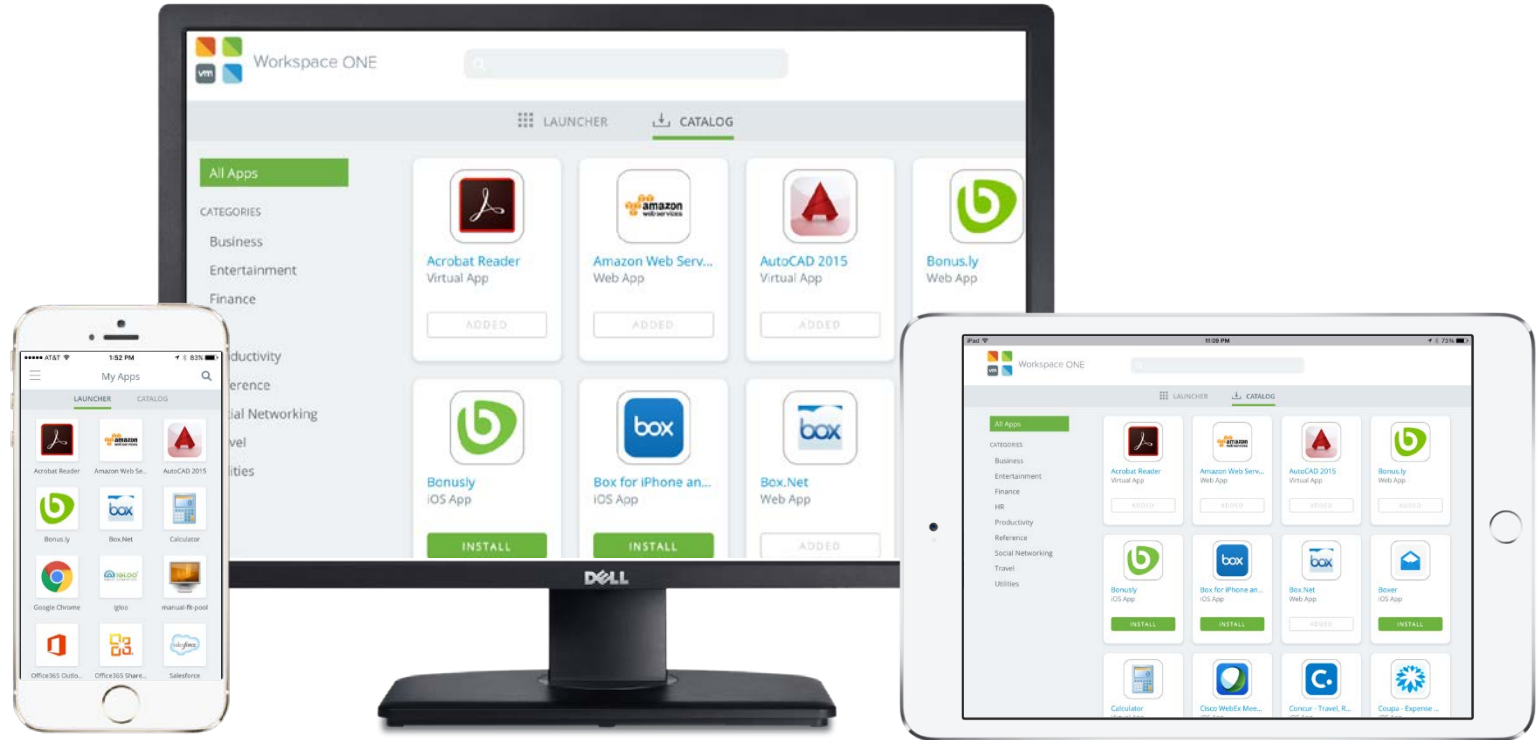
vm Workspace ONE

LAUNCHER CATALOG

All Apps

CATEGORIES

Business
Entertainment
Finance
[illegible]oductivity
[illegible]ference
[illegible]ial Networking
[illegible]vel
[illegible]ilities

Acrobat Reader
Virtual App
ADDED

amazon web services
Amazon Web Serv...
Web App
ADDED

AutoCAD 2015
Virtual App
ADDED

Bonus.ly
Web App

Bonusly
iOS App
INSTALL

box
Box for iPhone an...
iOS App
INSTALL

box
Box.Net
Web App
ADDED

DELL

AT&T 1:52 PM 83%
My Apps
LAUNCHER CATALOG
Acrobat Reader
Amazon Web Se...
AutoCAD 2015
Bonus.ly
Box.Net
Calculator
Google Chrome
igloo
manual-fb-pool
Office365 Outlo...
Office365 Share...
Salesforce

iPad 11:09 PM 73%
Workspace ONE
LAUNCHER CATALOG
All Apps
CATEGORIES
Business
Entertainment
Finance
HR
Productivity
Reference
Social Networking
Travel
Utilities
Acrobat Reader
Virtual App
ADDED
Amazon Web Serv...
Web App
ADDED
AutoCAD 2015
Virtual App
ADDED
Bonus.ly
Web App
ADDED
Bonusly
iOS App
INSTALL
Box for iPhone an...
iOS App
INSTALL
Box.Net
Web App
ADDED
Boxer
iOS App
INSTALL
Calculator
Cisco WebEx Mee...
Concur - Travel, R...
Coupa - Expense ...